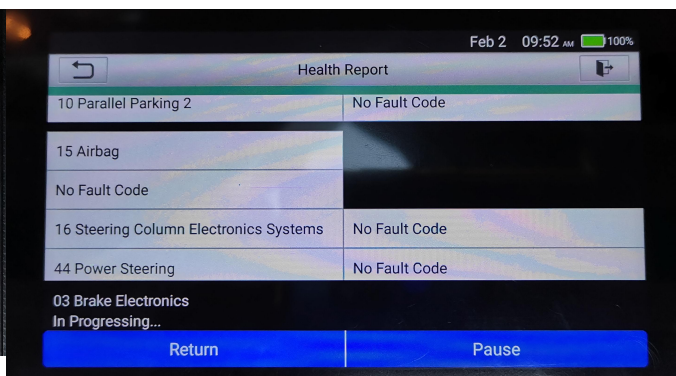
Feb 2 09:52 AM 100%

Health Report

| 10 Parallel Parking 2 | No Fault Code |
|---|---|
| 15 Airbag | |
| No Fault Code | |
| 16 Steering Column Electronics Systems | No Fault Code |
| 44 Power Steering | No Fault Code |

03 Brake Electronics
In Progressing...

Return

Pause